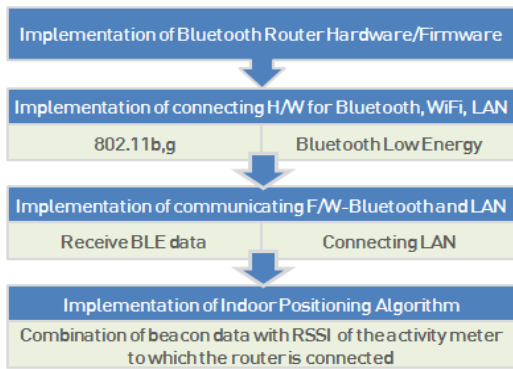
Implementation of Bluetooth Router Hardware/Firmware

Implementation of connecting H/W for Bluetooth, WiFi, LAN

802.11b,g

Bluetooth Low Energy

Implementation of communicating F/W-Bluetooth and LAN

Receive BLE data

Connecting LAN

Implementation of Indoor Positioning Algorithm

Combination of beacon data with RSSI of the activity meter to which the router is connected